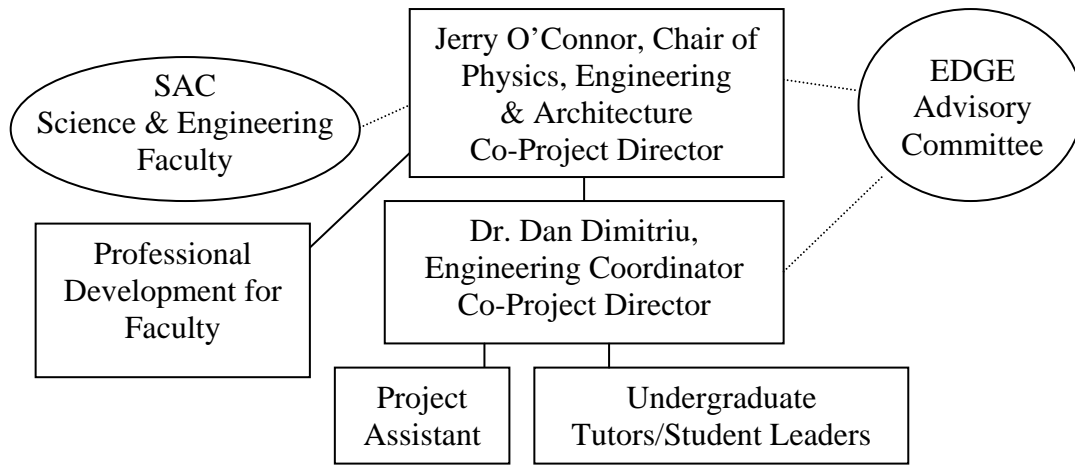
Jerry O’Connor, Chair of Physics, Engineering & Architecture Co-Project Director

SAC Science & Engineering Faculty

EDGE Advisory Committee

Professional Development for Faculty

Dr. Dan Dimitriu, Engineering Coordinator Co-Project Director

Project Assistant

Undergraduate Tutors/Student Leaders